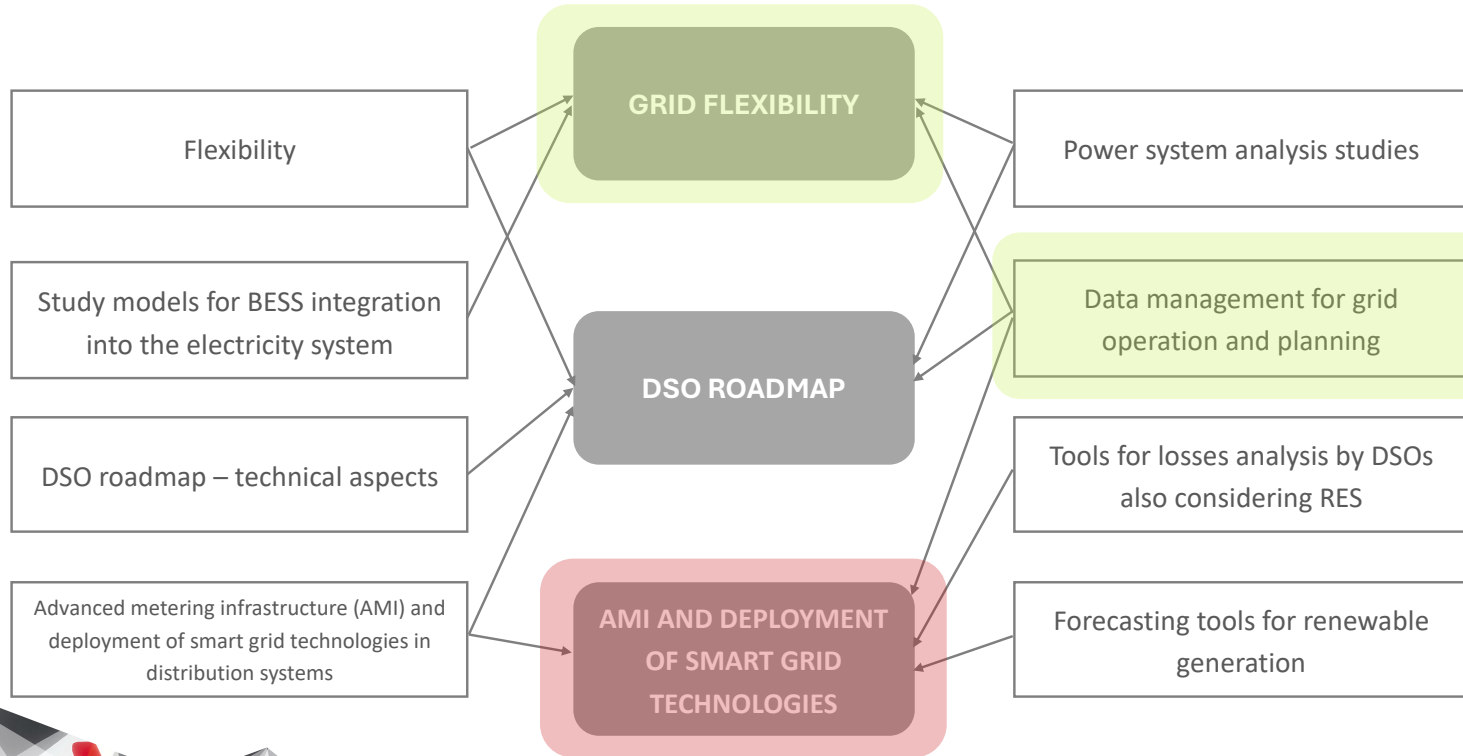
Flexibility

Study models for BESS integration into the electricity system

DSO roadmap – technical aspects

Advanced metering infrastructure (AMI) and deployment of smart grid technologies in distribution systems

GRID FLEXIBILITY

DSO ROADMAP

AMI AND DEPLOYMENT OF SMART GRID TECHNOLOGIES

Power system analysis studies

Data management for grid operation and planning

Tools for losses analysis by DSOs also considering RES

Forecasting tools for renewable generation